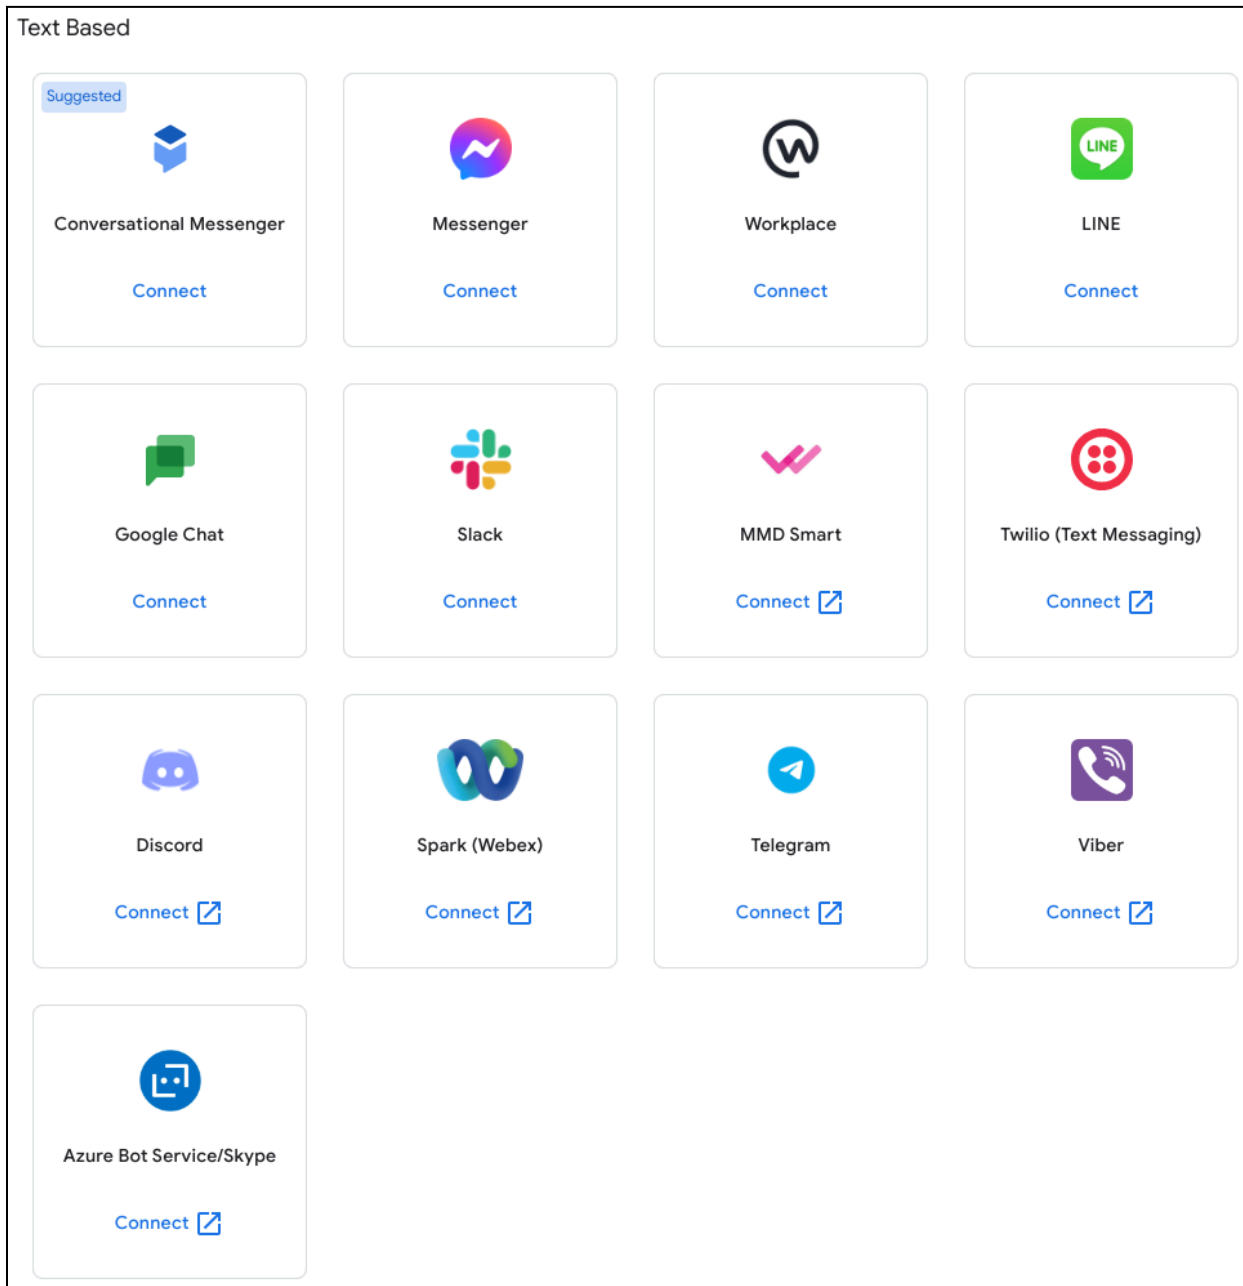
Text Based

Suggested

Conversational Messenger

Connect

Messenger

Connect

Workplace

Connect

LINE

LINE

Connect

Google Chat

Connect

Slack

Connect

MMD Smart

Connect

Twilio (Text Messaging)

Connect

Discord

Connect

Spark (Webex)

Connect

Telegram

Connect

Viber

Connect

Azure Bot Service/Skype

Connect